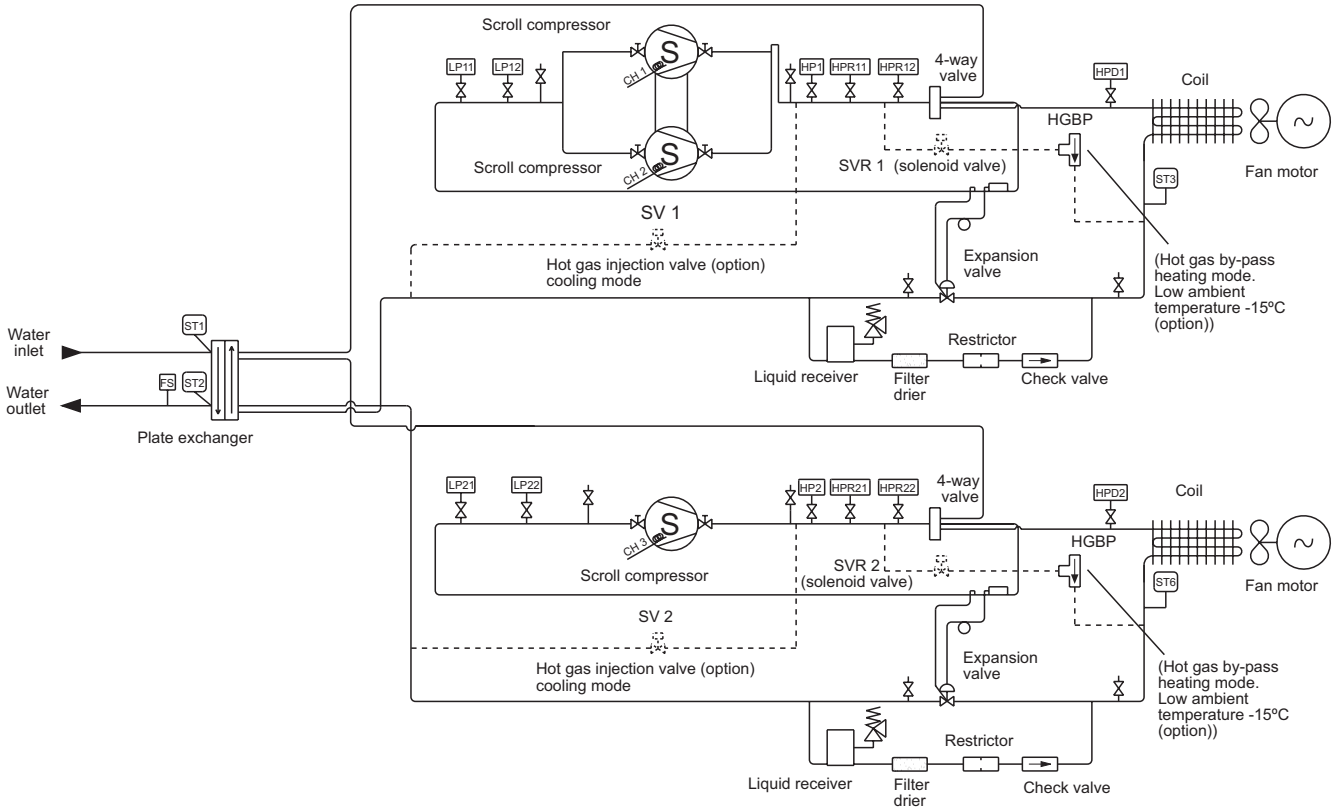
Scroll compressor

LP11 LP12 S CH 1 HP1 HPR11 HPR12 4-way valve HPD1 Coil

HGBP

S CH 2

Scroll compressor

SVR 1 (solenoid valve)

Fan motor

ST3

SV 1

Hot gas injection valve (option) cooling mode

Expansion valve

(Hot gas by-pass heating mode. Low ambient temperature -15ºC (option))

Water inlet

ST1

Water outlet

FS ST2

Plate exchanger

Restrictor

Liquid receiver Filter drier Check valve

LP21 LP22 S CH 3 HP2 HPR21 HPR22 4-way valve HPD2 Coil

HGBP

Scroll compressor

SVR 2 (solenoid valve)

ST6

Fan motor

SV 2

Hot gas injection valve (option) cooling mode

Expansion valve

(Hot gas by-pass heating mode. Low ambient temperature -15ºC (option))

Restrictor

Liquid receiver Filter drier Check valve